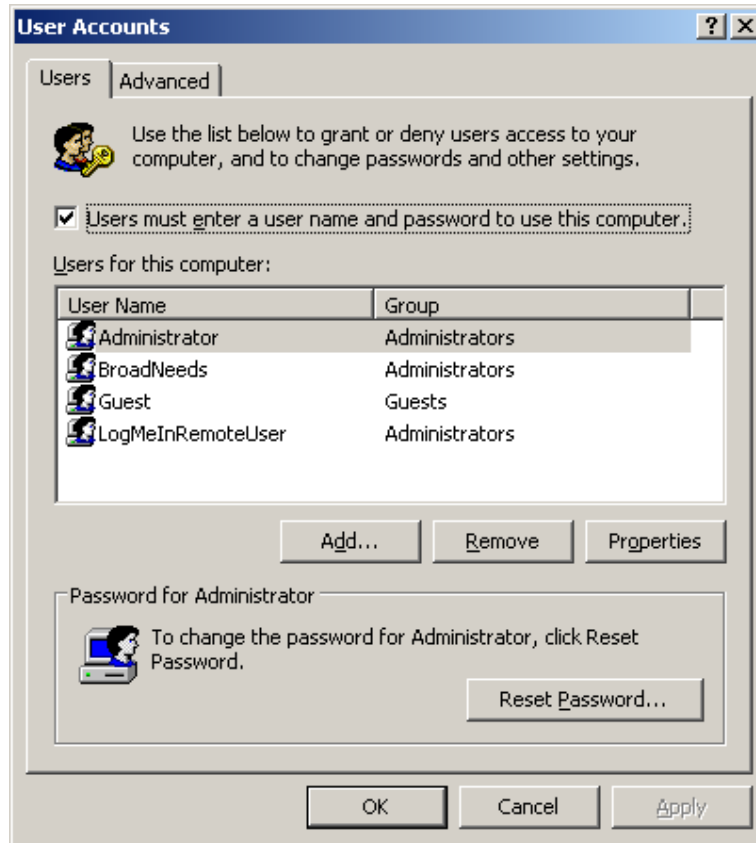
User Accounts

?

Users

Advanced

Use the list below to grant or deny users access to your computer, and to change passwords and other settings.

☑ Users must enter a user name and password to use this computer.

Users for this computer:

| User Name | Group |
|---|---|
| Administrator | Administrators |
| BroadNeeds | Administrators |
| Guest | Guests |
| LogMeInRemoteUser | Administrators |

Add...

Remove

Properties

Password for Administrator

To change the password for Administrator, click Reset Password.

Reset Password...

OK

Cancel

Apply